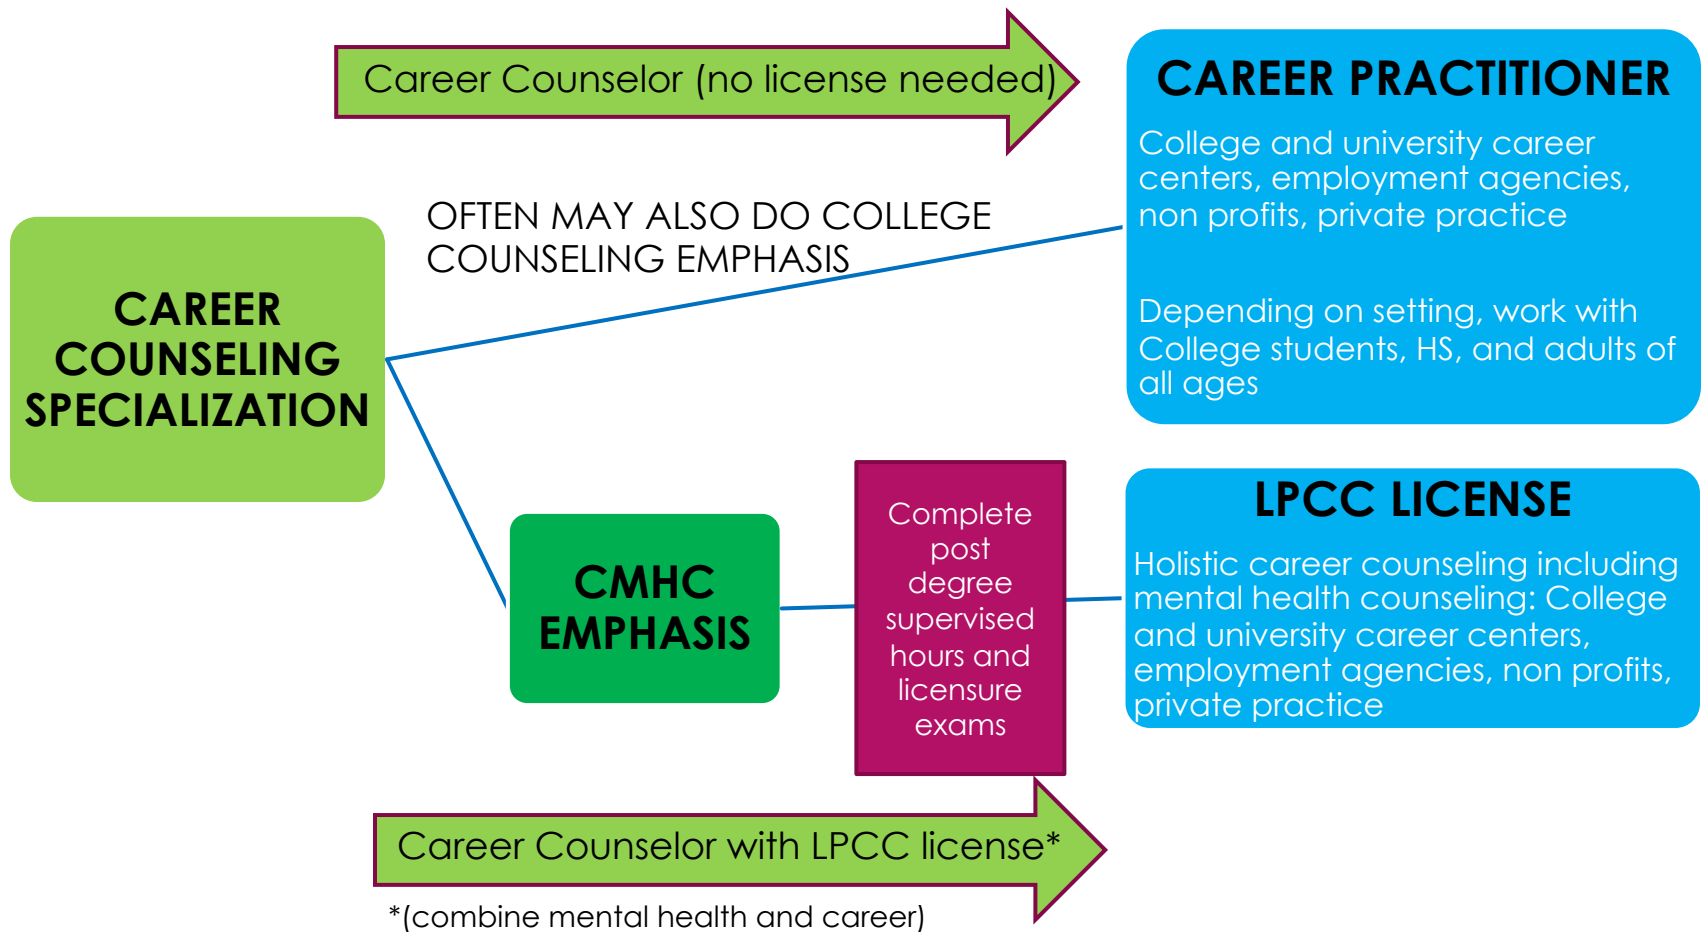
Career Counselor (no license needed)

CAREER PRACTITIONER

College and university career centers, employment agencies, non profits, private practice

Depending on setting, work with College students, HS, and adults of all ages

OFTEN MAY ALSO DO COLLEGE COUNSELING EMPHASIS

CAREER COUNSELING SPECIALIZATION

CMHC EMPHASIS

Complete post degree supervised hours and licensure exams

LPCC LICENSE

Holistic career counseling including mental health counseling: College and university career centers, employment agencies, non profits, private practice

Career Counselor with LPCC license*

*(combine mental health and career)